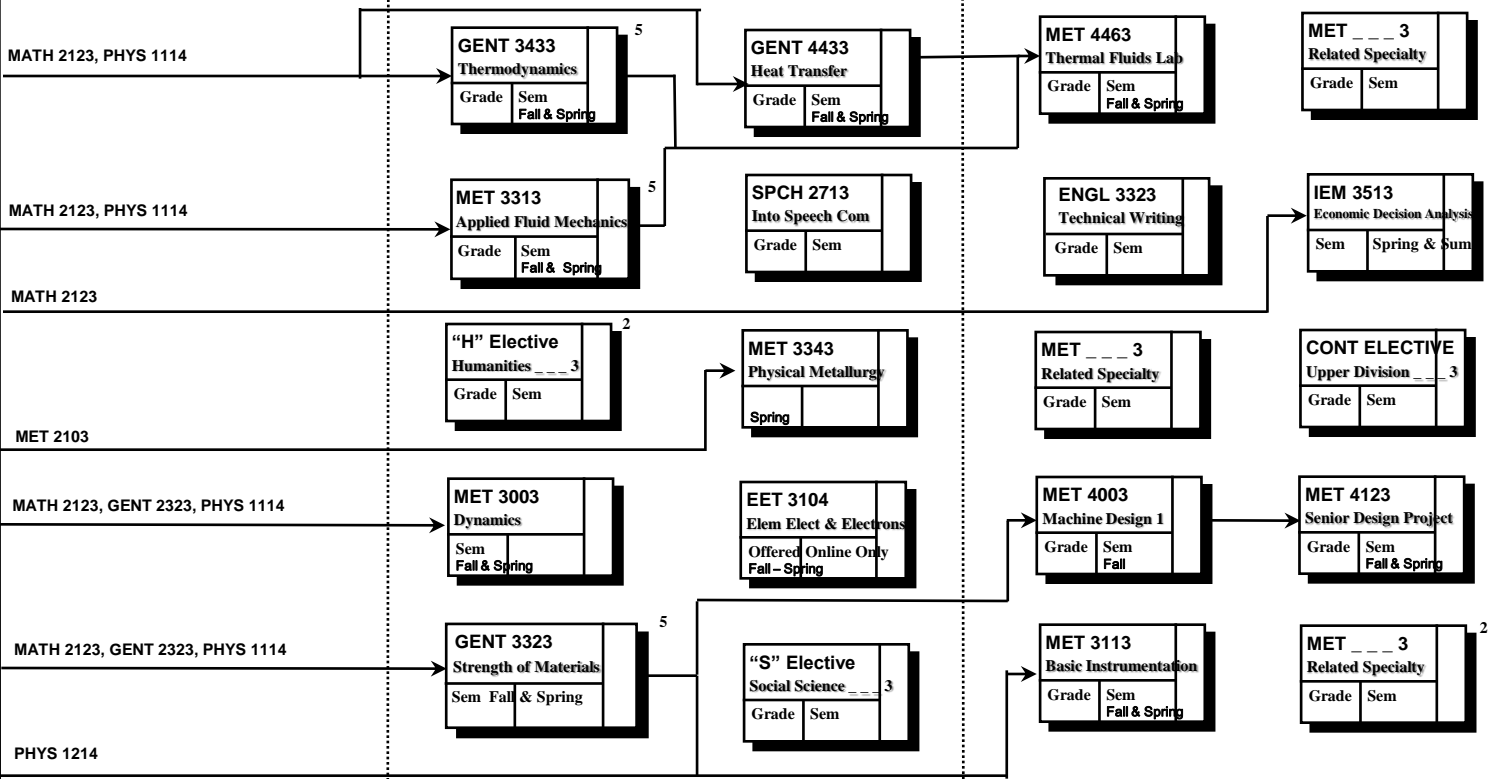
MATH 2123, PHYS 1114

GENT 3433
Thermodynamics
Grade | Sem Fall & Spring
5

GENT 4433
Heat Transfer
Grade | Sem Fall & Spring

MET 4463
Thermal Fluids Lab
Grade | Sem Fall & Spring

MET _ _ _ 3
Related Specialty
Grade | Sem

MATH 2123, PHYS 1114

MET 3313
Applied Fluid Mechanics
Grade | Sem Fall & Spring
5

SPCH 2713
Into Speech Com
Grade | Sem

ENGL 3323
Technical Writing
Grade | Sem

IEM 3513
Economic Decision Analysis
Sem | Spring & Sum

MATH 2123

"H" Elective
Humanities _ _ _ 3
Grade | Sem
2

MET 3343
Physical Metallurgy
Spring

MET _ _ _ 3
Related Specialty
Grade | Sem

CONT ELECTIVE
Upper Division _ _ _ 3
Grade | Sem

MET 2103

MATH 2123, GENT 2323, PHYS 1114

MET 3003
Dynamics
Sem Fall & Spring

EET 3104
Elem Elect & Electrons
Offered Online Only Fall – Spring

MET 4003
Machine Design 1
Grade | Sem Fall

MET 4123
Senior Design Project
Grade | Sem Fall & Spring

MATH 2123, GENT 2323, PHYS 1114

GENT 3323
Strength of Materials
Sem Fall & Spring
5

"S" Elective
Social Science _ _ _ 3
Grade | Sem

MET 3113
Basic Instrumentation
Grade | Sem Fall & Spring

MET _ _ _ 3
Related Specialty
Grade | Sem
2

PHYS 1214